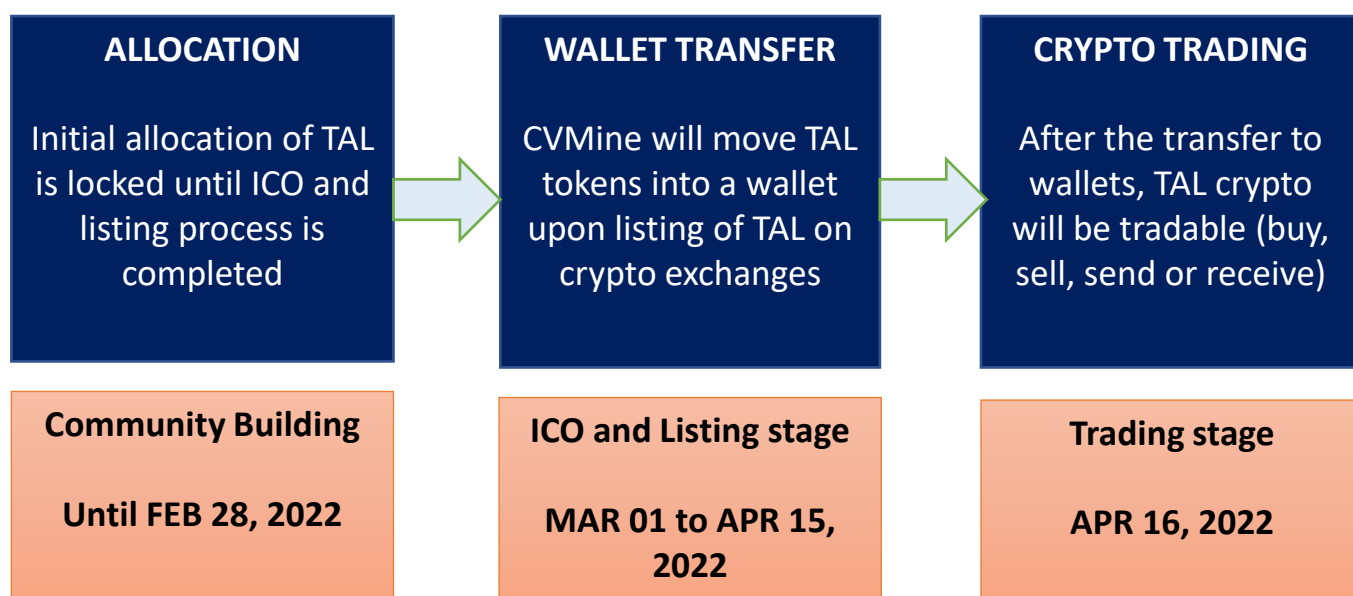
ALLOCATION

Initial allocation of TAL is locked until ICO and listing process is completed

WALLET TRANSFER

CVMine will move TAL tokens into a wallet upon listing of TAL on crypto exchanges

CRYPTO TRADING

After the transfer to wallets, TAL crypto will be tradable (buy, sell, send or receive)

Community Building

Until FEB 28, 2022

ICO and Listing stage

MAR 01 to APR 15, 2022

Trading stage

APR 16, 2022